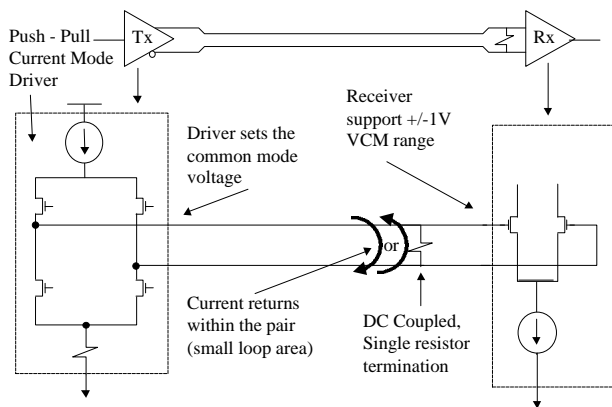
Push - Pull Current Mode Driver

Tx

Rx

Receiver support +/-1V VCM range

Driver sets the common mode voltage

or

Current returns within the pair (small loop area)

DC Coupled, Single resistor termination